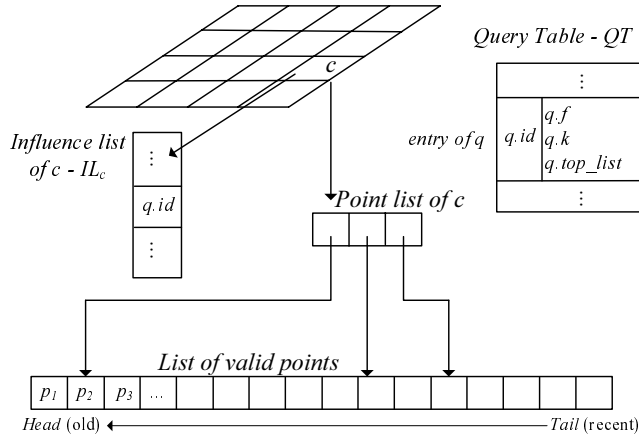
c

Query Table - QT

⋮

entry of q

q.id

q.f

q.k

q.top_list

⋮

Influence list of c - $IL_c$

⋮

q.id

⋮

Point list of c

List of valid points

$p_1$ | $p_2$ | $p_3$ | ...

Head (old)

Tail (recent)